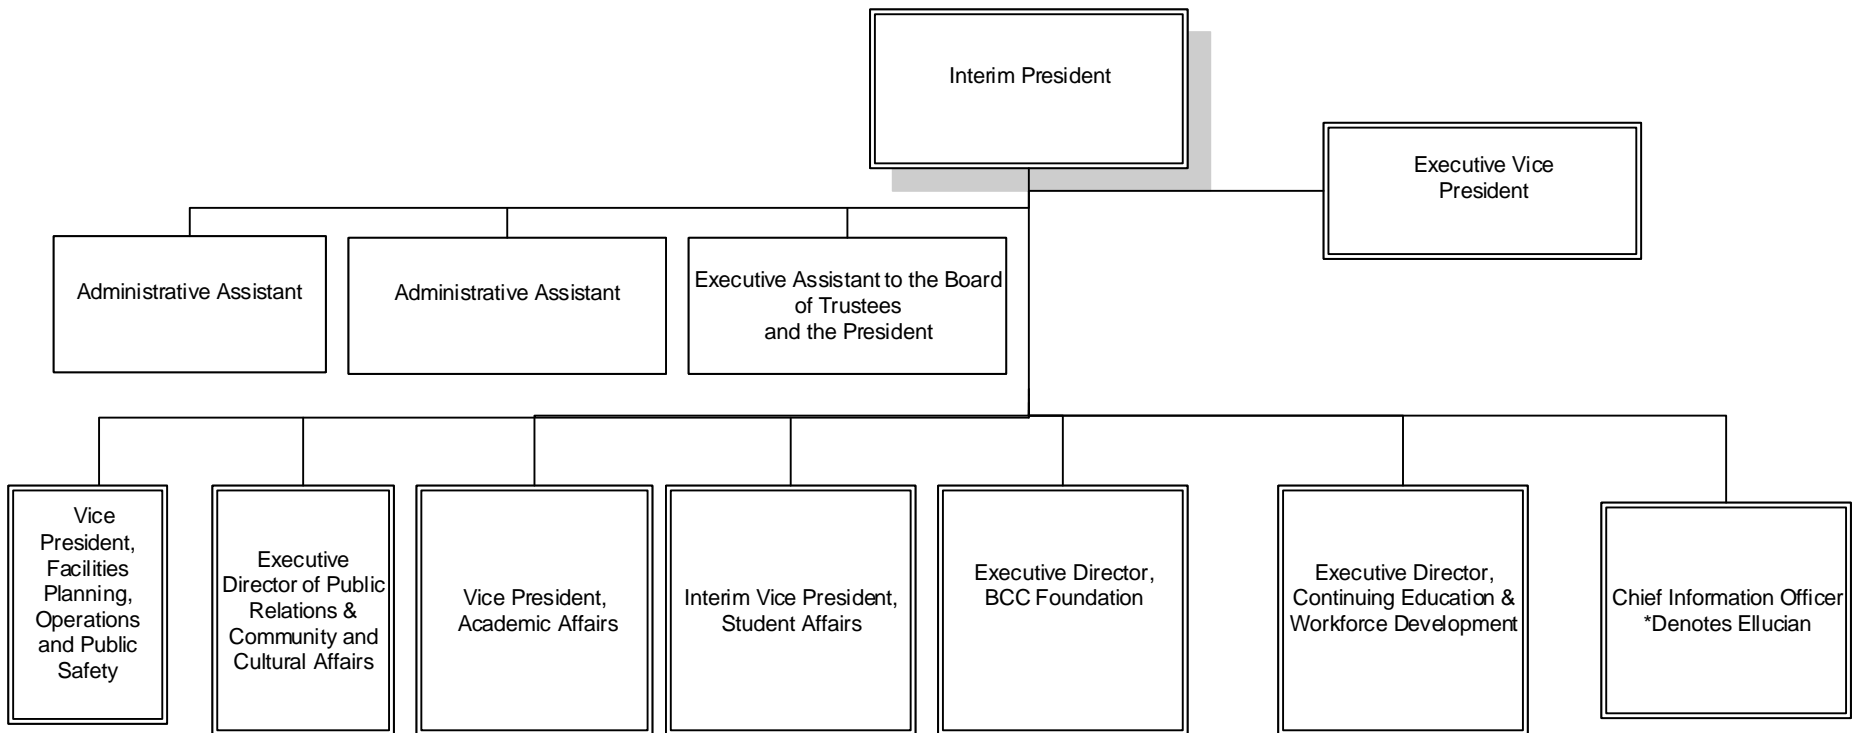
Interim President

Executive Vice President

Administrative Assistant

Administrative Assistant

Executive Assistant to the Board of Trustees and the President

Vice President, Facilities Planning, Operations and Public Safety

Executive Director of Public Relations & Community and Cultural Affairs

Vice President, Academic Affairs

Interim Vice President, Student Affairs

Executive Director, BCC Foundation

Executive Director, Continuing Education & Workforce Development

Chief Information Officer *Denotes Ellucian